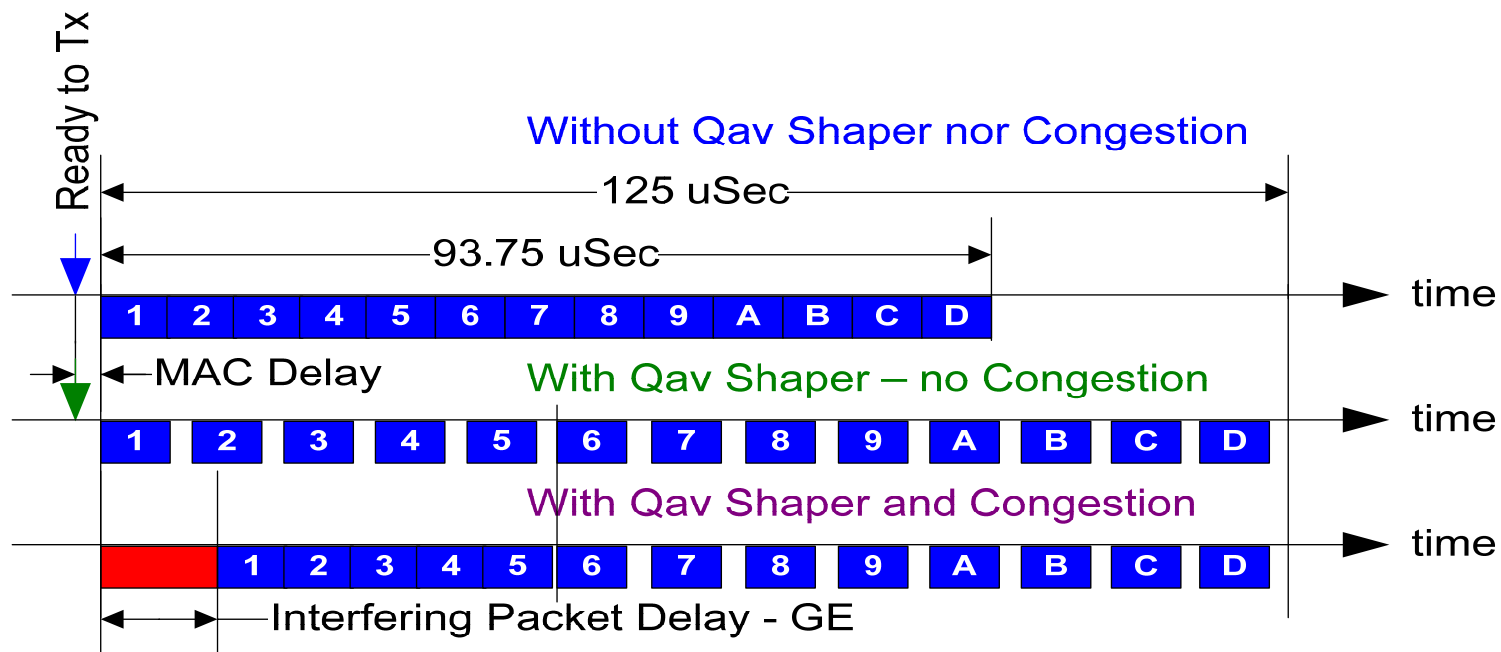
Ready to Tx

Without Qav Shaper nor Congestion

125 uSec

93.75 uSec

time

| 1 | 2 | 3 | 4 | 5 | 6 | 7 | 8 | 9 | A | B | C | D |
|---|---|---|---|---|---|---|---|---|---|---|---|---|

MAC Delay

With Qav Shaper – no Congestion

time

| 1 | 2 | 3 | 4 | 5 | 6 | 7 | 8 | 9 | A | B | C | D |
|---|---|---|---|---|---|---|---|---|---|---|---|---|

With Qav Shaper and Congestion

time

| 1 | 2 | 3 | 4 | 5 | 6 | 7 | 8 | 9 | A | B | C | D |
|---|---|---|---|---|---|---|---|---|---|---|---|---|

Interfering Packet Delay - GE